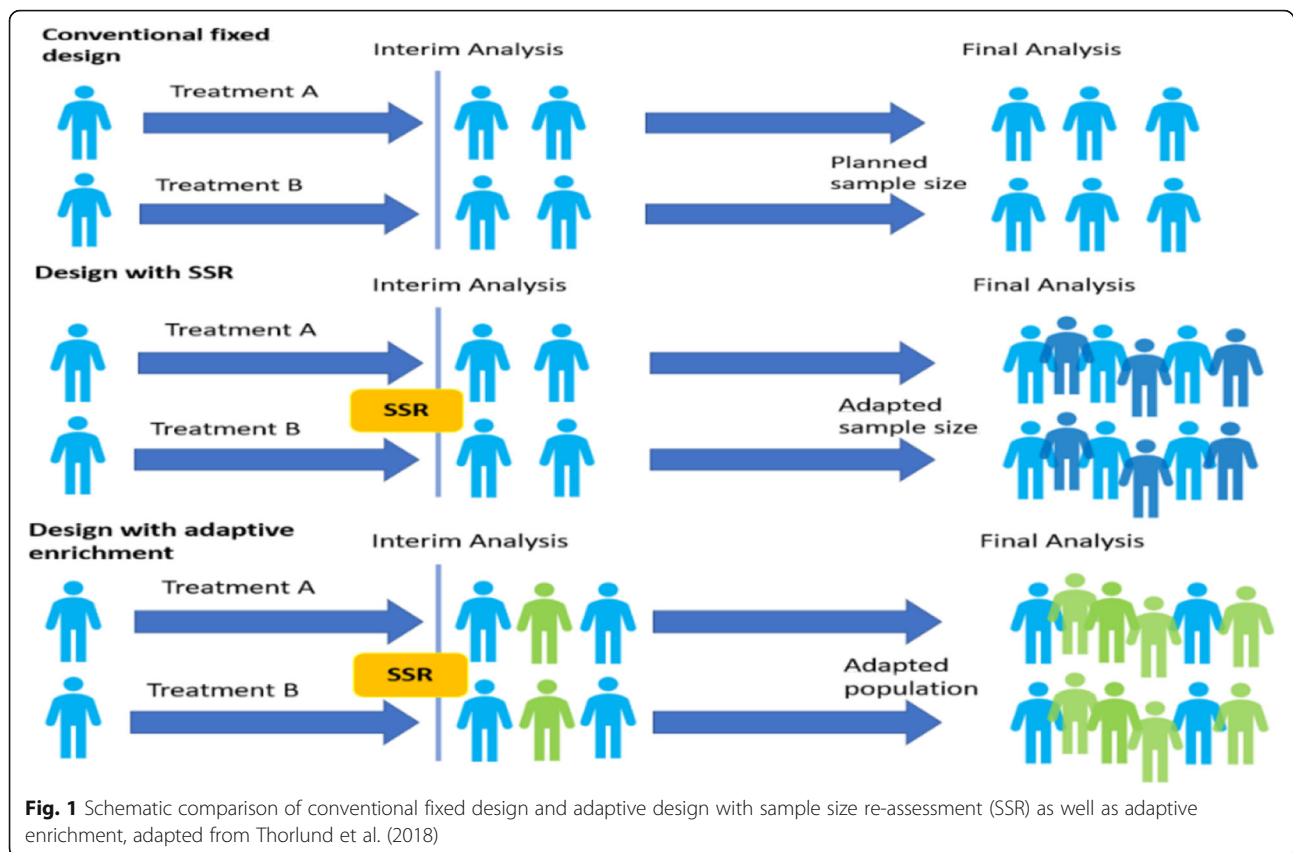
Conventional fixed design

Interim Analysis

Final Analysis

Treatment A

Treatment B

Planned sample size

Design with SSR

Interim Analysis

Final Analysis

Treatment A

SSR

Treatment B

Adapted sample size

Design with adaptive enrichment

Interim Analysis

Final Analysis

Treatment A

SSR

Treatment B

Adapted population

Fig. 1 Schematic comparison of conventional fixed design and adaptive design with sample size re-assessment (SSR) as well as adaptive enrichment, adapted from Thorlund et al. (2018)